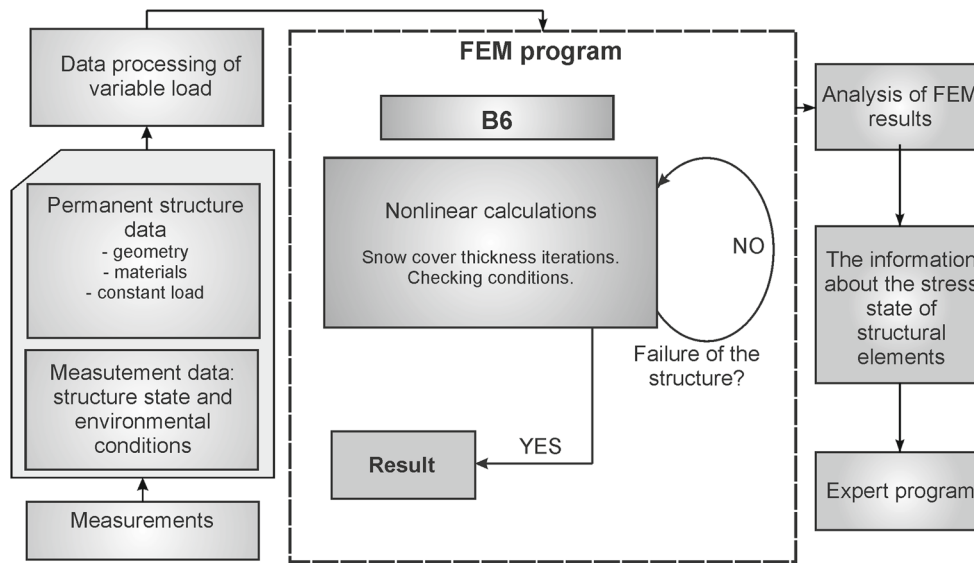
Data processing of variable load

Permanent structure data
- geometry
- materials
- constant load

Measutement data: structure state and environmental conditions

Measurements

FEM program

B6

Nonlinear calculations

Snow cover thickness iterations. Checking conditions.

NO

Failure of the structure?

YES

Result

Analysis of FEM results

The information about the stress state of structural elements

Expert program